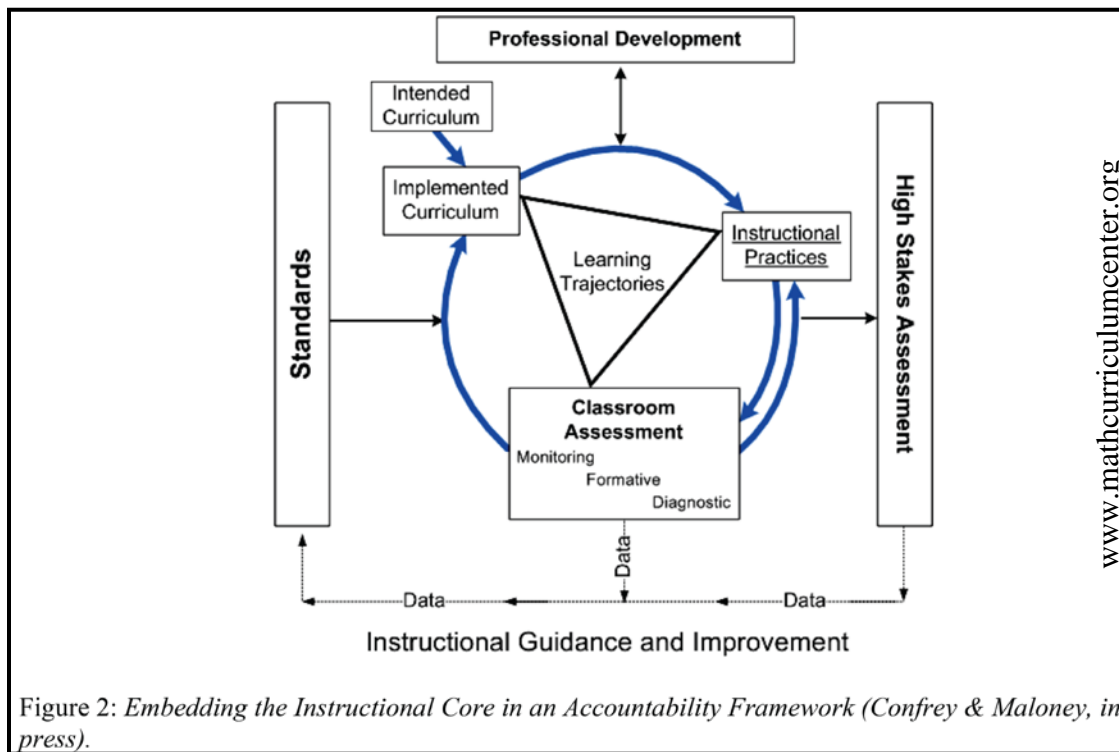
Professional Development

Intended Curriculum

Implemented Curriculum

Instructional Practices

Learning Trajectories

Standards

High Stakes Assessment

Classroom Assessment
Monitoring
Formative
Diagnostic

Data

Data

Data

Instructional Guidance and Improvement

www.mathcurriculumcenter.org

Figure 2: *Embedding the Instructional Core in an Accountability Framework (Confrey & Maloney, in press).*